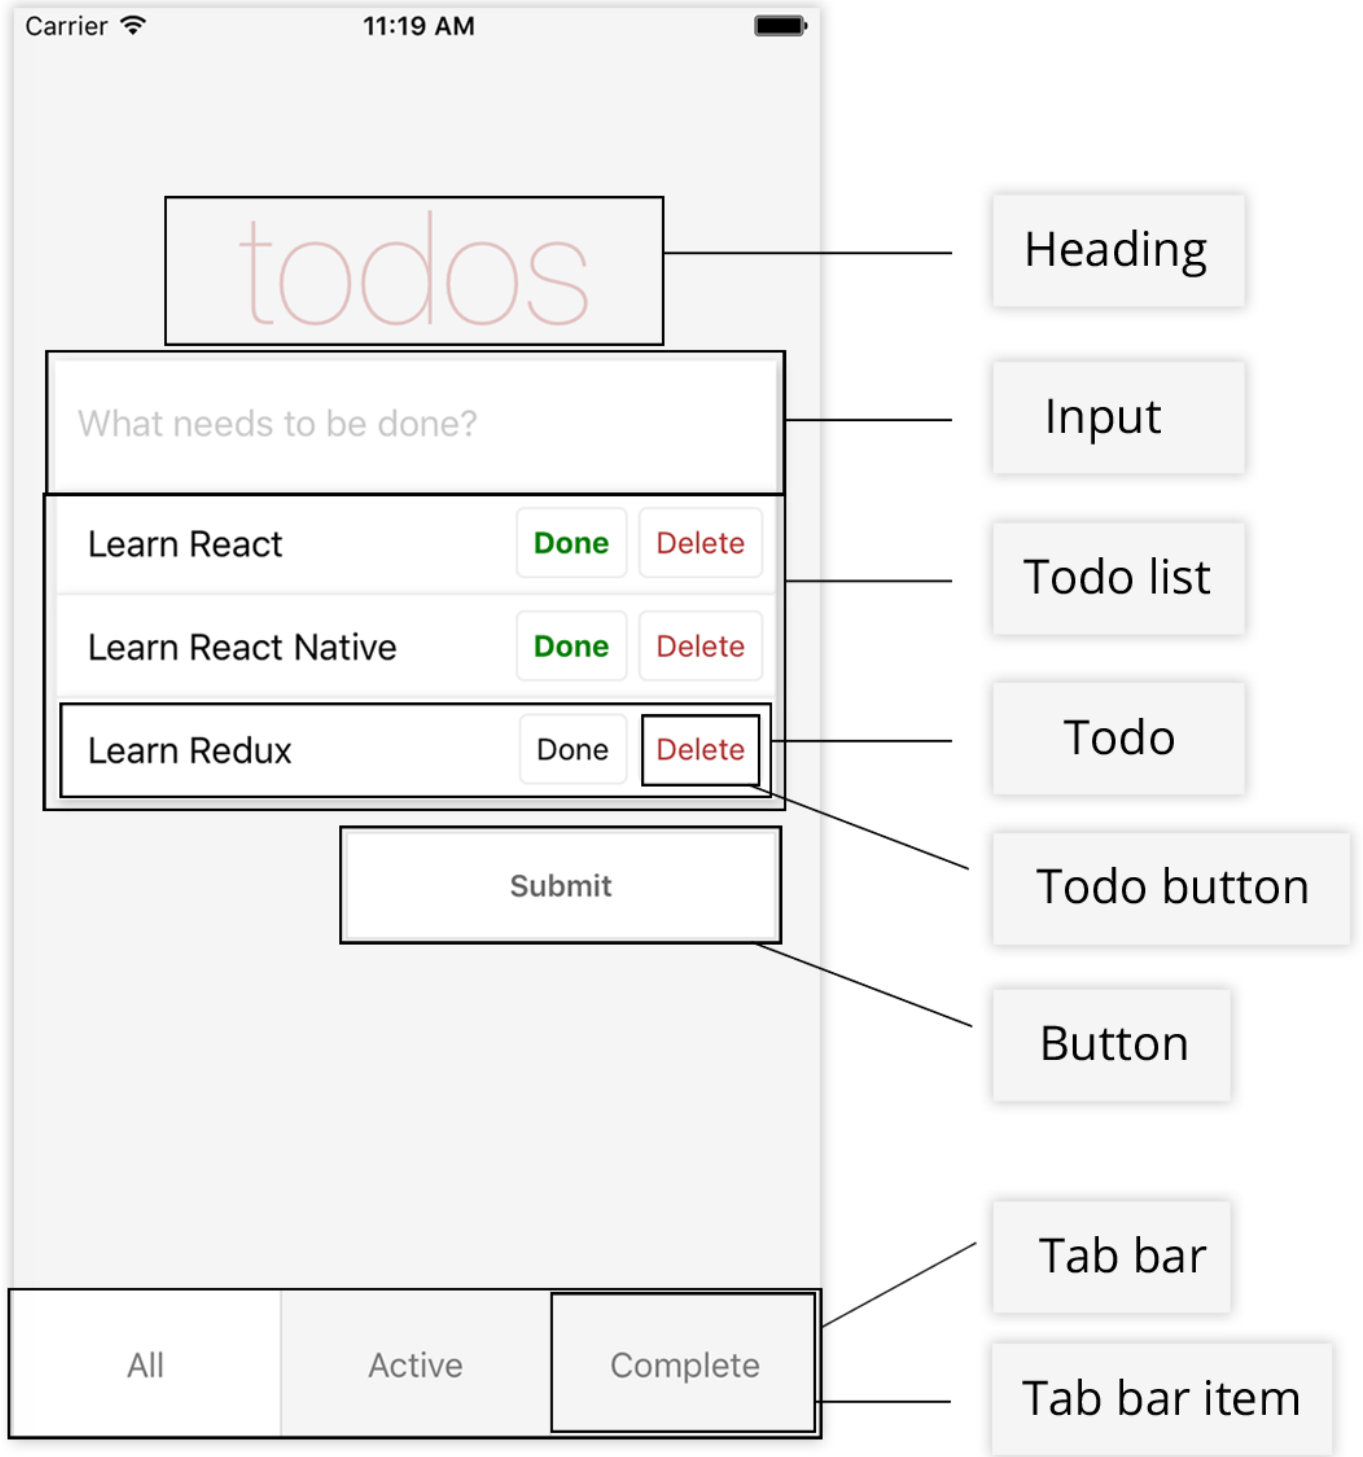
Carrier 11:19 AM

todos

What needs to be done?

Learn React Done Delete

Learn React Native Done Delete

Learn Redux Done Delete

Submit

All Active Complete

Heading

Input

Todo list

Todo

Todo button

Button

Tab bar

Tab bar item